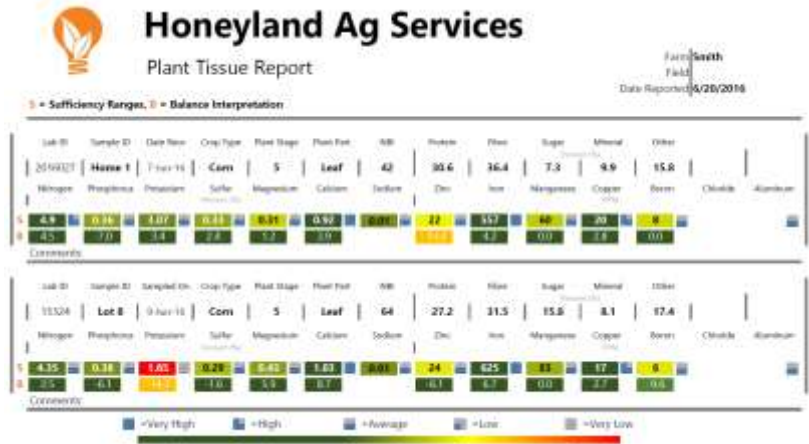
Honeyland Ag Services

Plant Tissue Report

Farm Smith
Field
Date Reported 6/20/2016

S = Sufficiency Ranges, B = Balance Interpretation

| Lab ID | Sample ID | Date Rec | Crop Type | Plant Stage | Plant Part | NB | Protein | Fiber | Sugar | Mineral | Other |
|---|---|---|---|---|---|---|---|---|---|---|---|
| 2016027 | Home 1 | 7-Jun-16 | Corn | 5 | Leaf | 42 | 30.6 | 36.4 | 7.3 | 9.9 | 15.8 |

| | Nitrogen | Phosphorus | Potassium | Sulfur | Magnesium | Calcium | Sodium | Zinc | Iron | Manganese | Copper | Boron | Chloride | Aluminum |
|---|---|---|---|---|---|---|---|---|---|---|---|---|---|---|
| S | 4.9 | 0.36 | 1.07 | 0.33 | 0.31 | 0.92 | 0.01 | 22 | 557 | 60 | 20 | 8 | | |
| B | 4.5 | 7.0 | 3.4 | 2.8 | 1.2 | 3.9 | | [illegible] | 4.2 | 0.0 | 2.8 | 0.0 | | |

Comments

| Lab ID | Sample ID | Sampled On | Crop Type | Plant Stage | Plant Part | NB | Protein | Fiber | Sugar | Mineral | Other |
|---|---|---|---|---|---|---|---|---|---|---|---|
| 15524 | Lot 8 | 9-Jun-16 | Corn | 5 | Leaf | 64 | 27.2 | 31.5 | 15.8 | 8.1 | 17.4 |

| | Nitrogen | Phosphorus | Potassium | Sulfur | Magnesium | Calcium | Sodium | Zinc | Iron | Manganese | Copper | Boron | Chloride | Aluminum |
|---|---|---|---|---|---|---|---|---|---|---|---|---|---|---|
| S | 4.35 | 0.38 | 1.85 | 0.29 | 0.43 | 1.03 | 0.01 | 24 | 625 | 33 | 17 | 8 | | |
| B | 2.5 | 6.1 | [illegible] | 1.6 | 5.9 | 8.7 | | -6.1 | 6.7 | 0.0 | 2.7 | 9.6 | | |

Comments

=Very High =High =Average =Low =Very Low